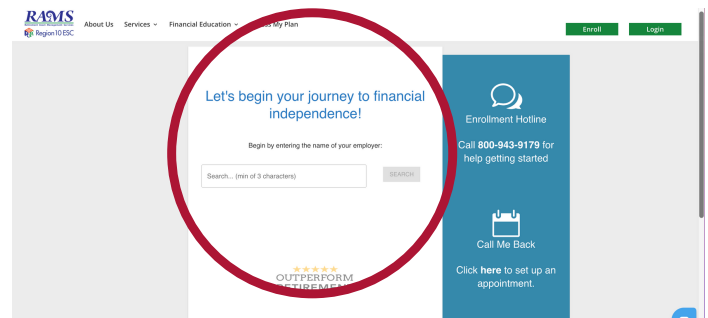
RAMS
Region 10 ESC

About Us Services Financial Education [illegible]s My Plan

Enroll Login

Let's begin your journey to financial independence!

Begin by entering the name of your employer:

Search... (min of 3 characters)

SEARCH

Enrollment Hotline

Call **800-943-9179** for help getting started

Call Me Back

Click **here** to set up an appointment.

OUTPERFORM
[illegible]ETIREMEN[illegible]